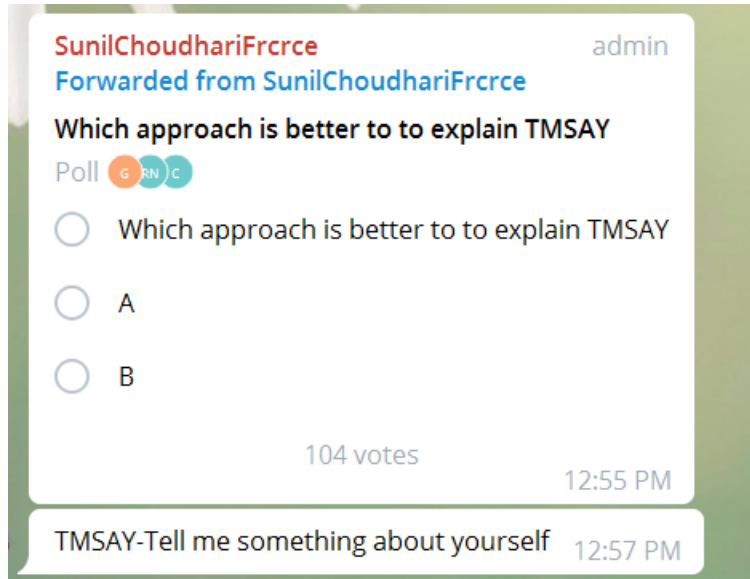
SunilChoudhariFrcrce admin
Forwarded from SunilChoudhariFrcrce

Which approach is better to to explain TMSAY

Poll G RN C

Which approach is better to to explain TMSAY

A

B

104 votes

12:55 PM

TMSAY-Tell me something about yourself 12:57 PM